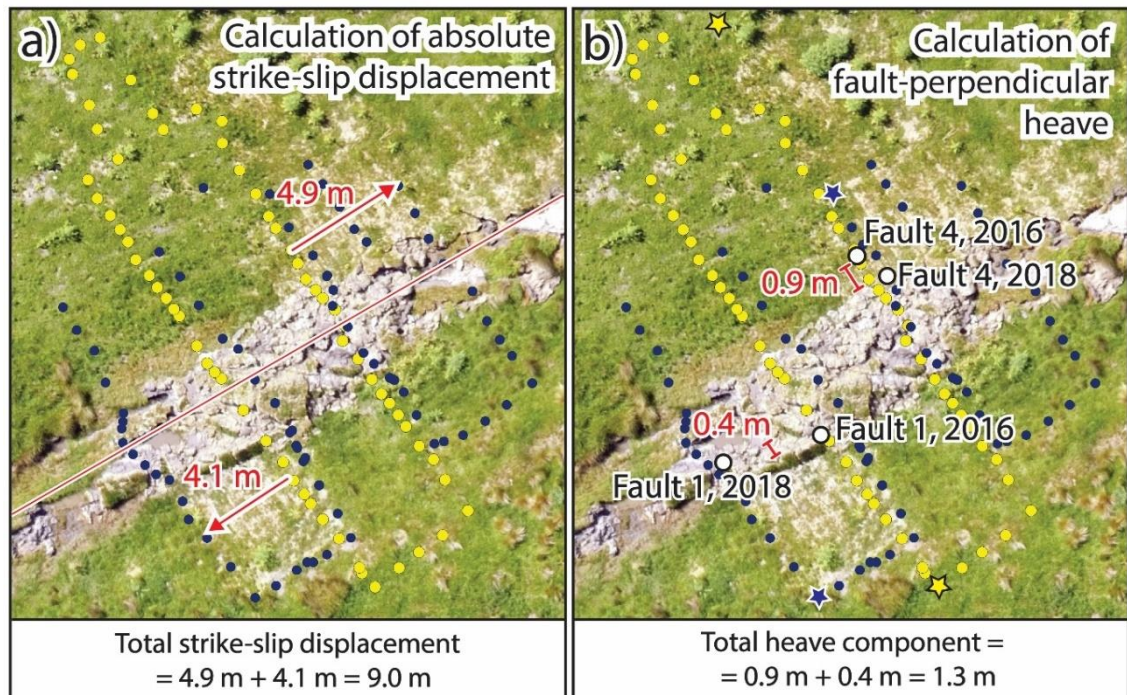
a) Calculation of absolute strike-slip displacement

4.9 m

4.1 m

Total strike-slip displacement = 4.9 m + 4.1 m = 9.0 m

b) Calculation of fault-perpendicular heave

Fault 4, 2016

0.9 m

Fault 4, 2018

0.4 m

Fault 1, 2016

Fault 1, 2018

Total heave component = = 0.9 m + 0.4 m = 1.3 m